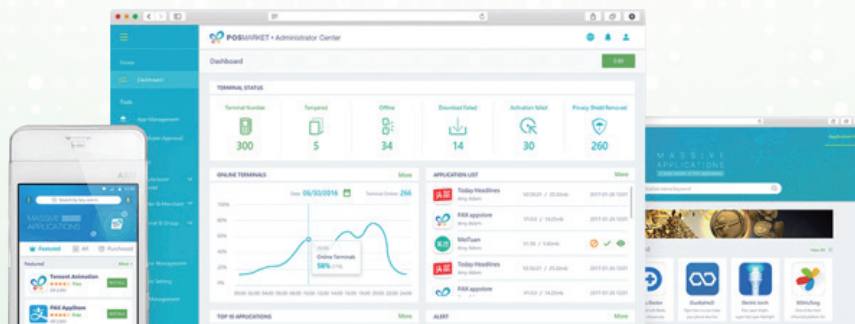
POSMARKET • Administrator Center

Home
Dashboard
Tools
App Management

Dashboard
Edit

TERMINAL STATUS

| Terminal Number | Tampered | Offline | Download failed | Activation failed | Privacy Shield Removed |
|---|---|---|---|---|---|
| 300 | 5 | 34 | 14 | 30 | 260 |

ONLINE TERMINALS
More
Date: 05/30/2016
Terminal Online: 266
100%
80%
60%
40%
20%
0%
Online Terminals
58%

APPLICATION LIST
More
Today Headlines
PAX appstore
MeiTuan
Today Headlines
PAX appstore

TOP 10 APPLICATIONS
More
ALERT
More

MASSIVE APPLICATIONS
Featured
All
Purchased
Featured
More
Tencent Animation
Free
INSTALL
PAX AppStore
INSTALL

MASSIVE APPLICATIONS
Electric torch